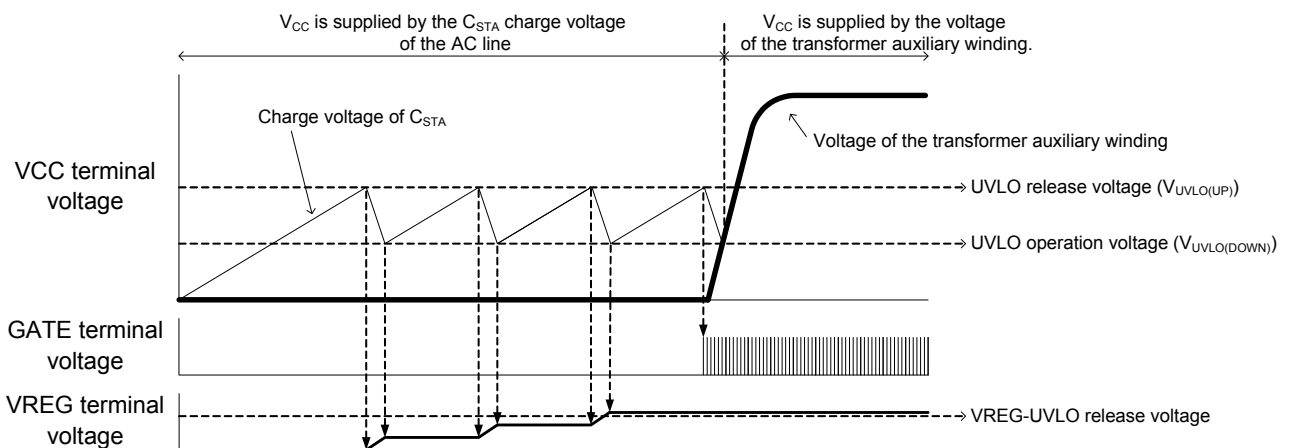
$V_{CC}$ is supplied by the $C_{STA}$ charge voltage of the AC line

$V_{CC}$ is supplied by the voltage of the transformer auxiliary winding.

Charge voltage of $C_{STA}$

Voltage of the transformer auxiliary winding

VCC terminal voltage

UVLO release voltage ($V_{UVLO(UP)}$)

UVLO operation voltage ($V_{UVLO(DOWN)}$)

GATE terminal voltage

VREG terminal voltage

VREG-UVLO release voltage